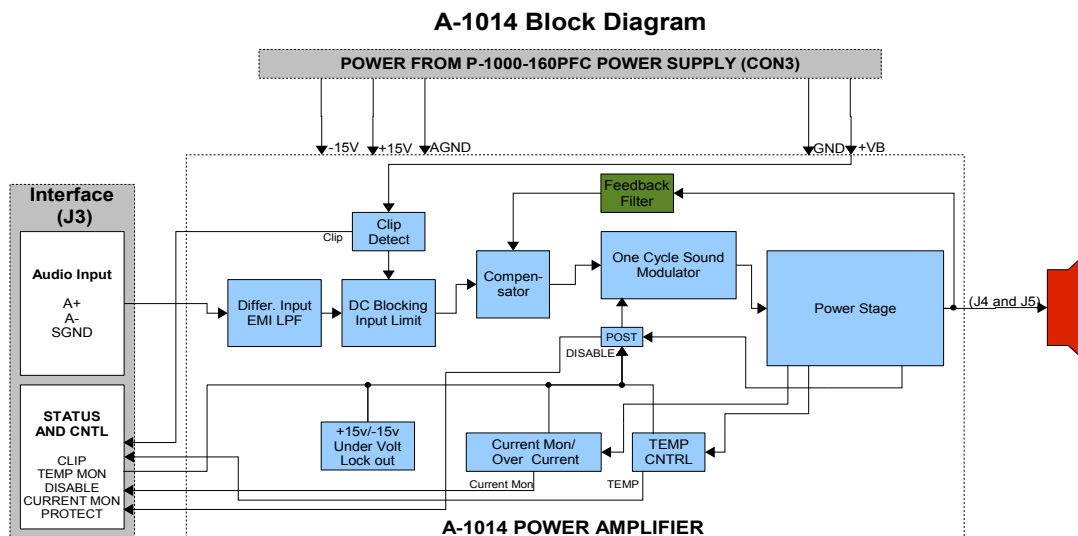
A-1014 Block Diagram

POWER FROM P-1000-160PFC POWER SUPPLY (CON3)

-15V
+15V
AGND
GND
+VB

Interface (J3)

Audio Input

A+
A-
SGND

STATUS AND CNTL

CLIP
TEMP MON
DISABLE
CURRENT MON
PROTECT

Clip

Clip Detect

Feedback Filter

Differ. Input EMI LPF

DC Blocking Input Limit

Compen-sator

One Cycle Sound Modulator

Power Stage

(J4 and J5)

POST

DISABLE

+15v/-15v Under Volt Lock out

Current Mon/ Over Current

TEMP CNTRL

Current Mon

TEMP

A-1014 POWER AMPLIFIER